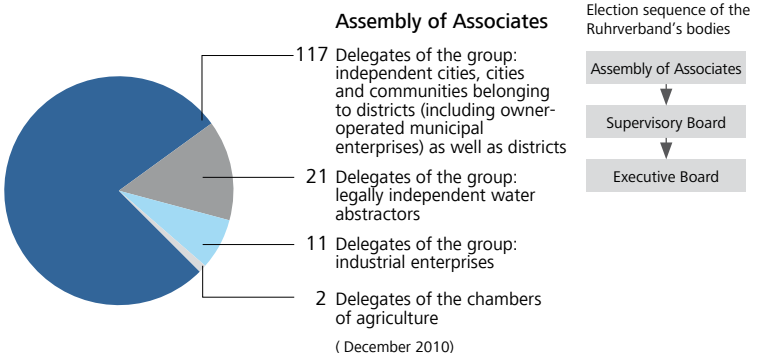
Assembly of Associates

117 Delegates of the group: independent cities, cities and communities belonging to districts (including owner-operated municipal enterprises) as well as districts

21 Delegates of the group: legally independent water abstractors

11 Delegates of the group: industrial enterprises

2 Delegates of the chambers of agriculture

( December 2010)

Election sequence of the Ruhrverband's bodies

Assembly of Associates

Supervisory Board

Executive Board